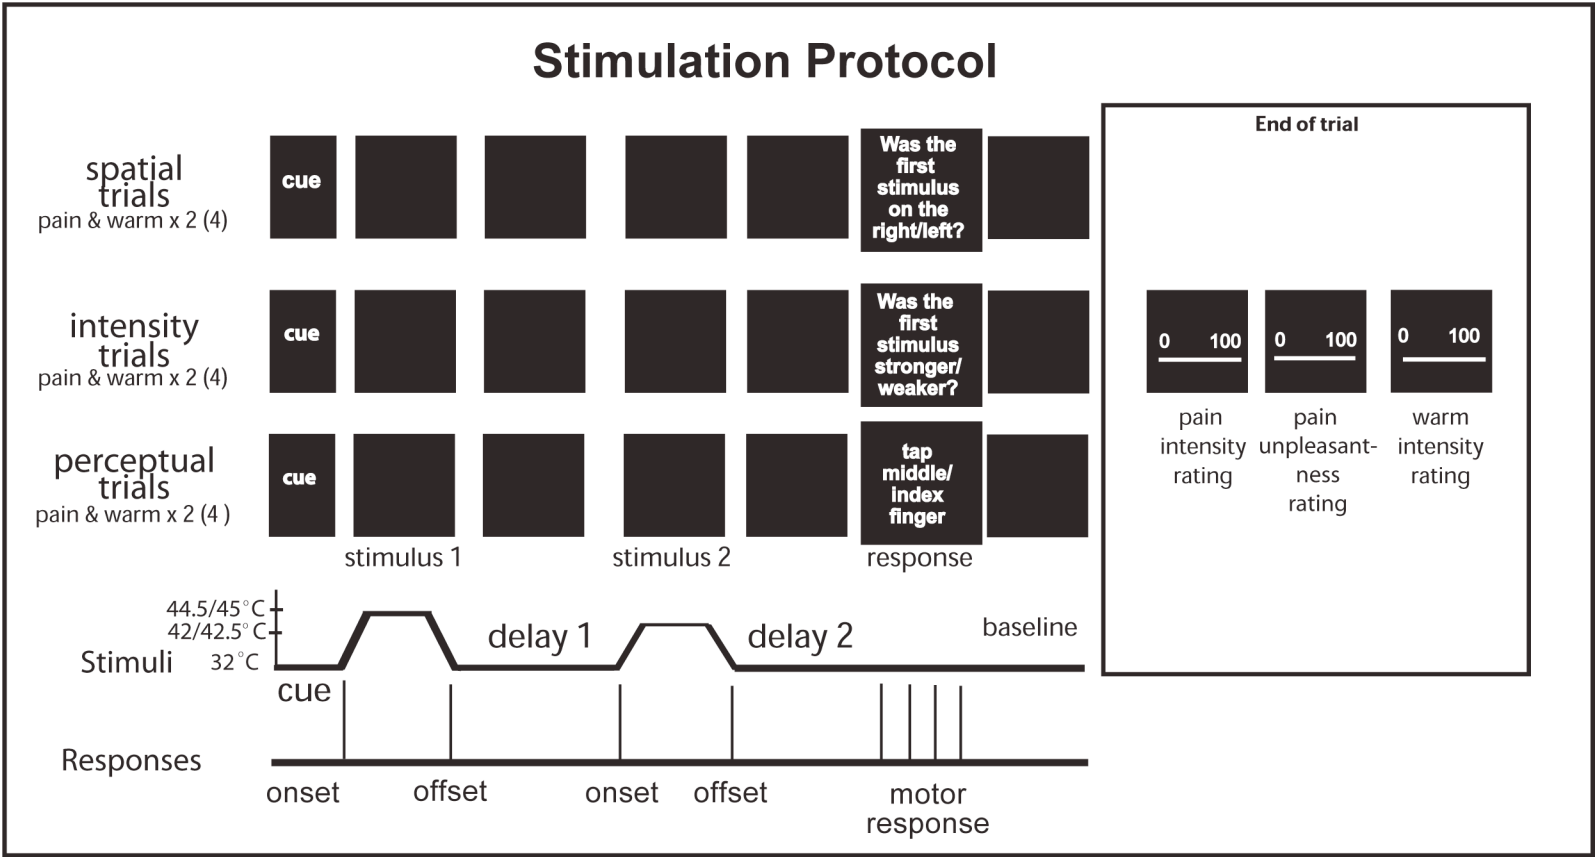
Stimulation Protocol

spatial trials
pain & warm x 2 (4)

cue

Was the first stimulus on the right/left?

intensity trials
pain & warm x 2 (4)

cue

Was the first stimulus stronger/ weaker?

perceptual trials
pain & warm x 2 (4 )

cue

tap middle/ index finger

stimulus 1

stimulus 2

response

End of trial

0 100

0 100

0 100

pain intensity rating

pain unpleasant-ness rating

warm intensity rating

44.5/45°C
42/42.5°C
Stimuli 32°C

delay 1

delay 2

baseline

cue

Responses

onset

offset

onset

offset

motor response